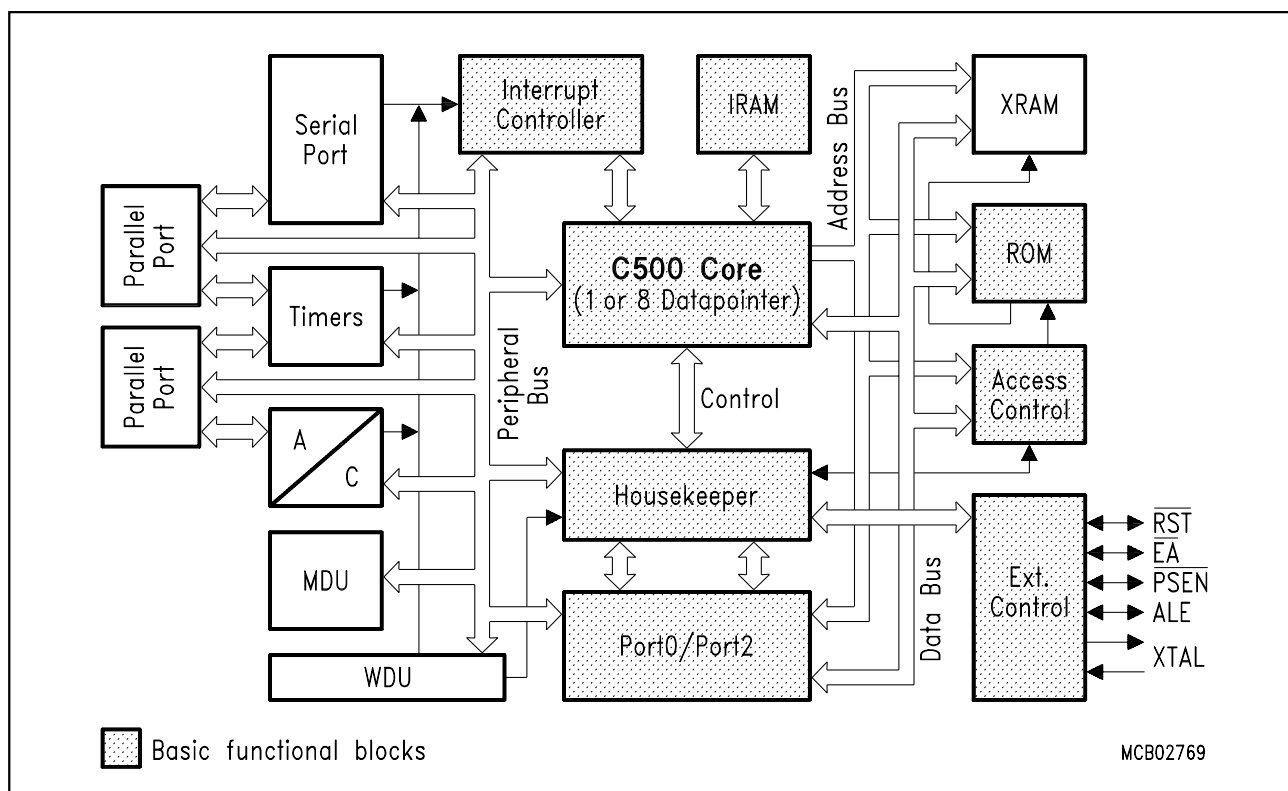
Serial Port

Interrupt Controller

IRAM

Address Bus

XRAM

Parallel Port

C500 Core
(1 or 8 Datapointer)

ROM

Timers

Parallel Port

Peripheral Bus

Control

Access Control

A

C

Housekeeper

Ext. Control

$\overline{RST}$

$\overline{EA}$

$\overline{PSEN}$

ALE

XTAL

MDU

Data Bus

Port0/Port2

WDU

Basic functional blocks

MCB02769